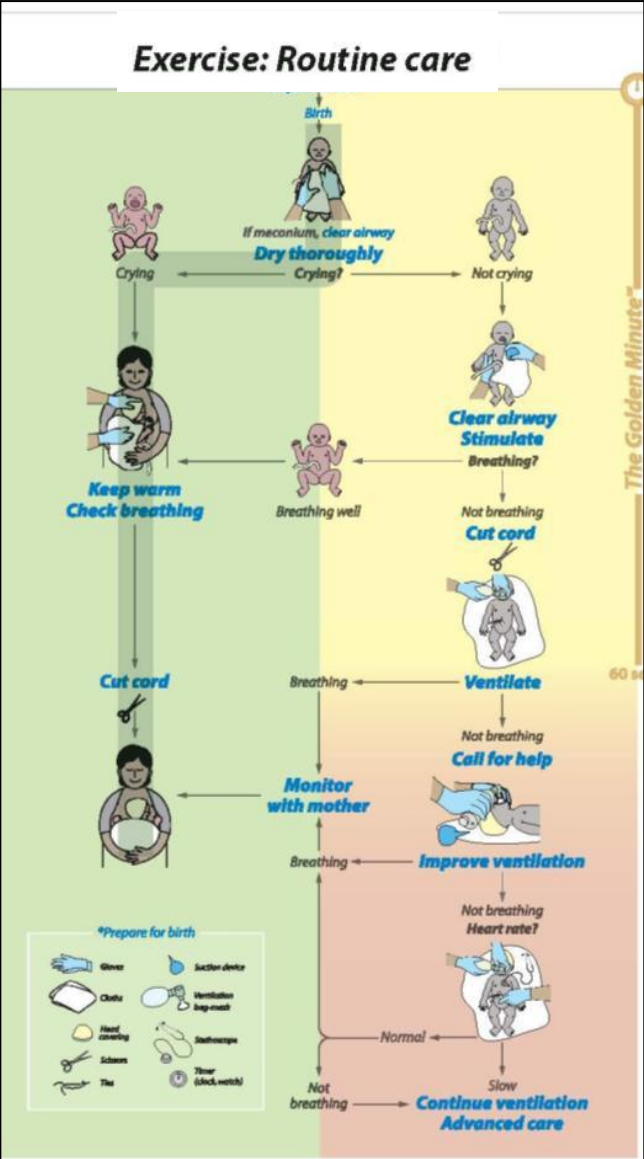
Exercise: Routine care

Birth

If meconium, clear airway
Dry thoroughly

Crying

Crying?

Not crying

Clear airway
Stimulate

Breathing?

Keep warm
Check breathing

Breathing well

Not breathing
Cut cord

The Golden Minute

60 s

Cut cord

Breathing

Ventilate

Not breathing
Call for help

Monitor with mother

Breathing

Improve ventilation

Not breathing
Heart rate?

*Prepare for birth

Gloves

Suction device

Cloths

Ventilation bag-mask

Head covering

Stethoscope

Scissors

Ties

Timer (clock, watch)

Normal

Not breathing

Slow

Continue ventilation
Advanced care